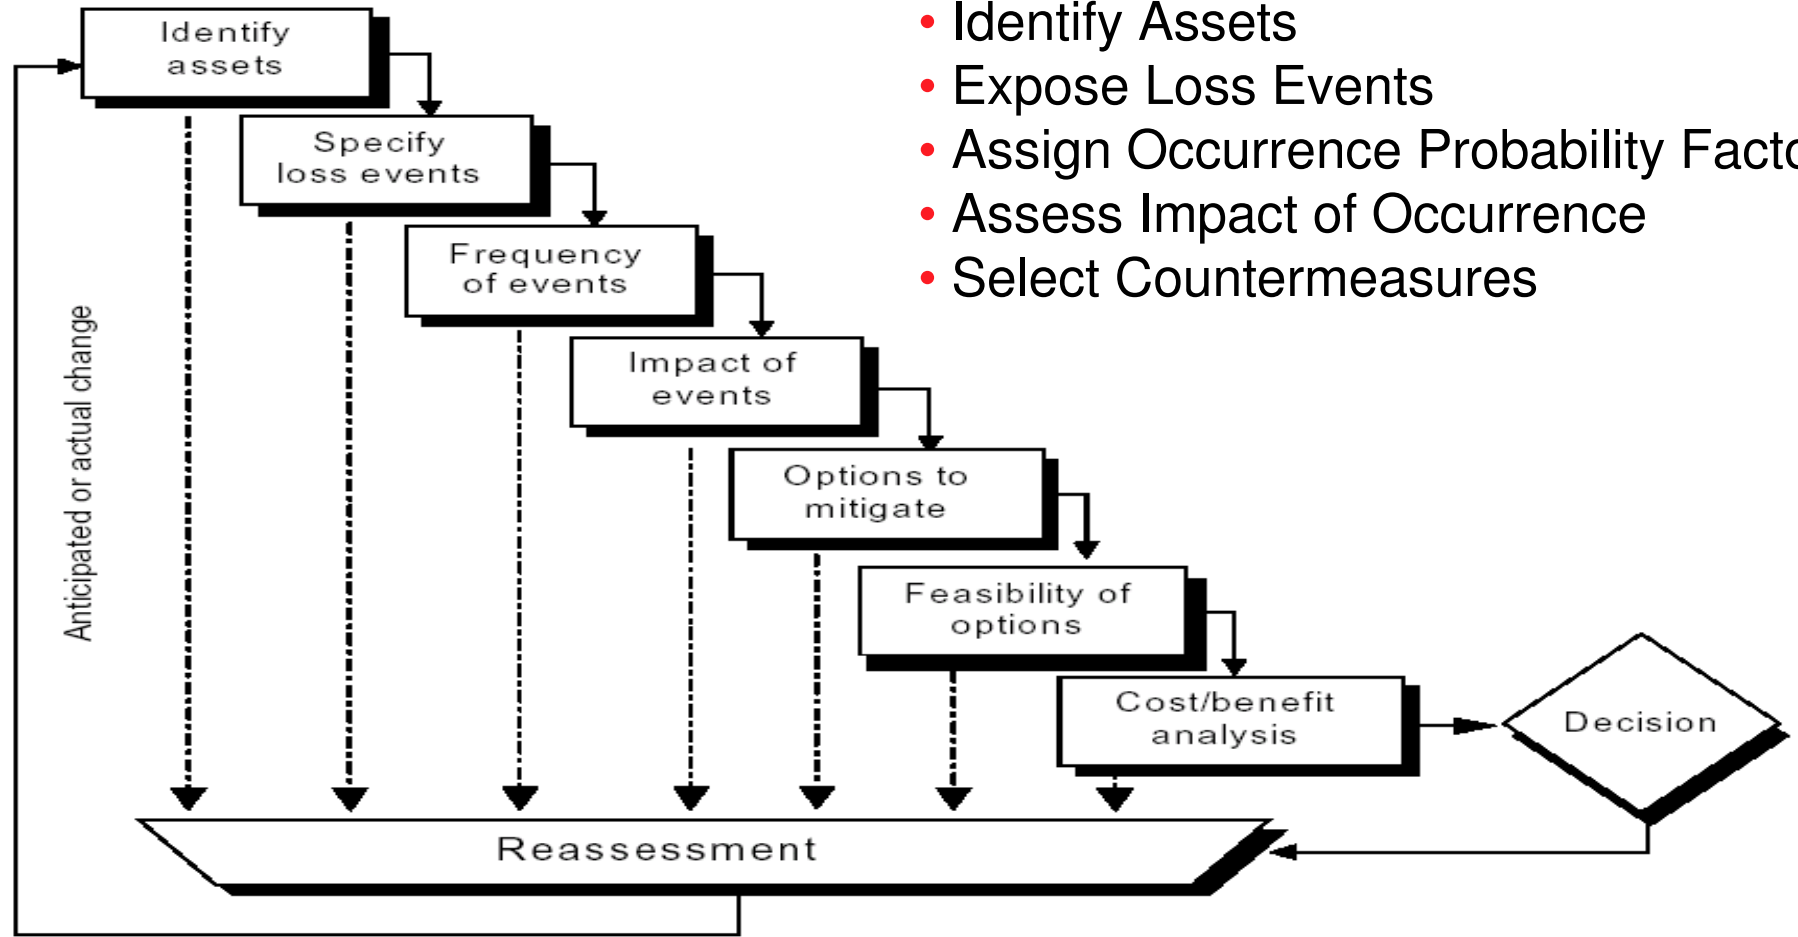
- Identify Assets
- Expose Loss Events
- Assign Occurrence Probability Facto
- Assess Impact of Occurrence
- Select Countermeasures

Identify assets

Specify loss events

Frequency of events

Impact of events

Options to mitigate

Feasibility of options

Cost/benefit analysis

Decision

Reassessment

Anticipated or actual change